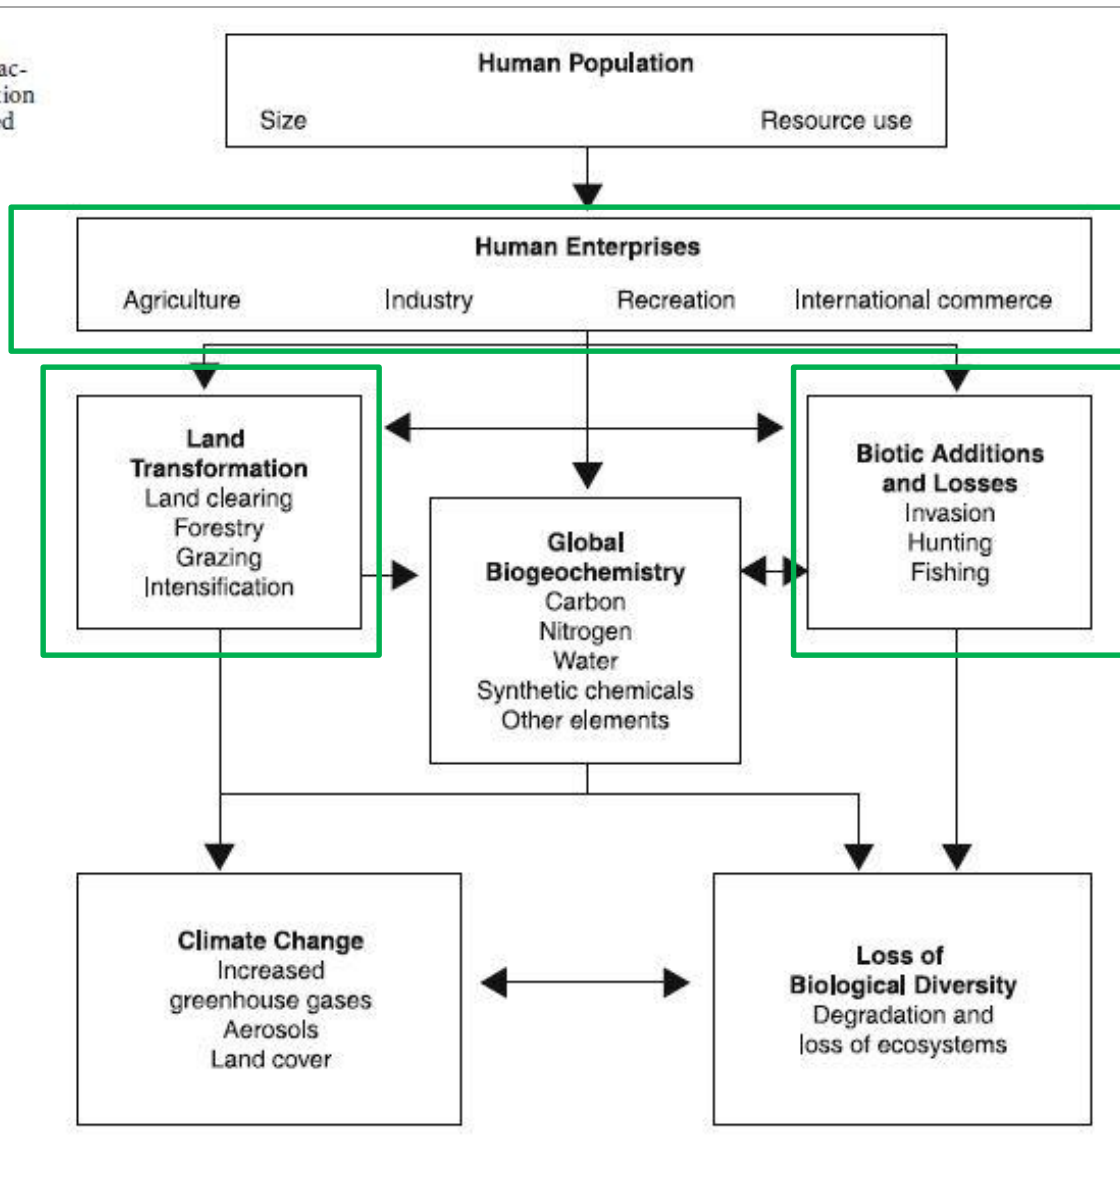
ac-
tion
d

Human Population
Size
Resource use

Human Enterprises
Agriculture
Industry
Recreation
International commerce

Land Transformation
Land clearing
Forestry
Grazing
Intensification

Global Biogeochemistry
Carbon
Nitrogen
Water
Synthetic chemicals
Other elements

Biotic Additions and Losses
Invasion
Hunting
Fishing

Climate Change
Increased greenhouse gases
Aerosols
Land cover

Loss of Biological Diversity
Degradation and loss of ecosystems